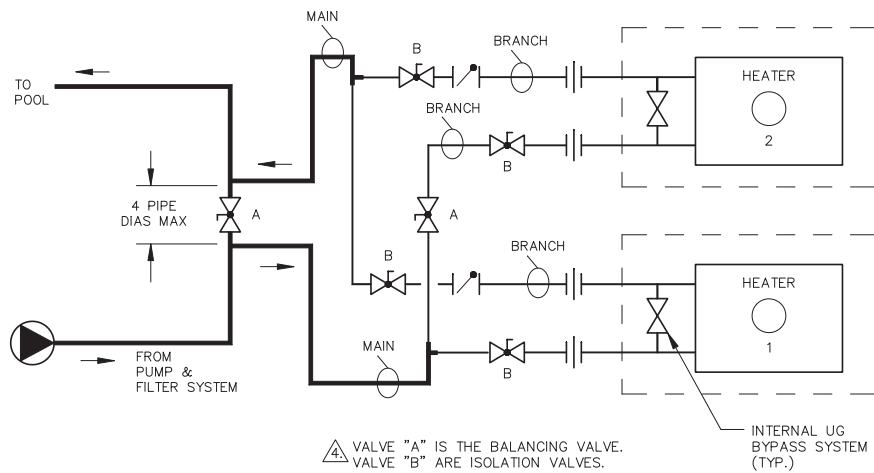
MAIN

B

BRANCH

HEATER

2

TO POOL

BRANCH

B

4 PIPE DIAS MAX

A

A

B

BRANCH

HEATER

1

FROM PUMP & FILTER SYSTEM

MAIN

B

INTERNAL UG BYPASS SYSTEM (TYP.)

4 VALVE "A" IS THE BALANCING VALVE.
VALVE "B" ARE ISOLATION VALVES.